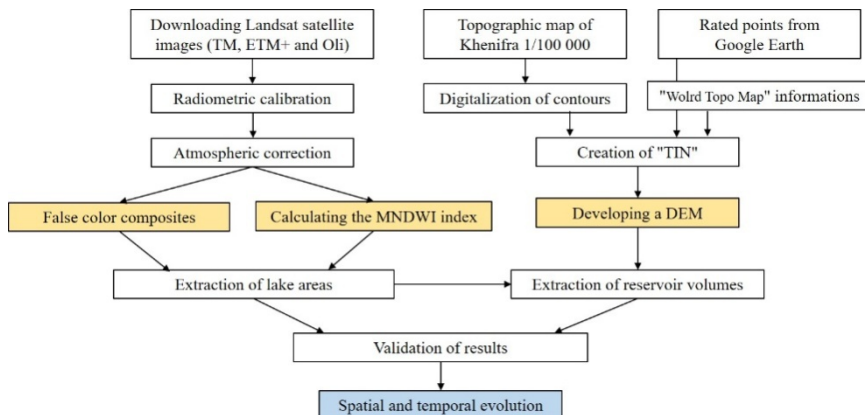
Downloading Landsat satellite images (TM, ETM+ and Oli)

Topographic map of Khenifra 1/100 000

Rated points from Google Earth

Radiometric calibration

Digitalization of contours

"Wolrd Topo Map" informations

Atmospheric correction

Creation of "TIN"

False color composites

Calculating the MNDWI index

Developing a DEM

Extraction of lake areas

Extraction of reservoir volumes

Validation of results

Spatial and temporal evolution